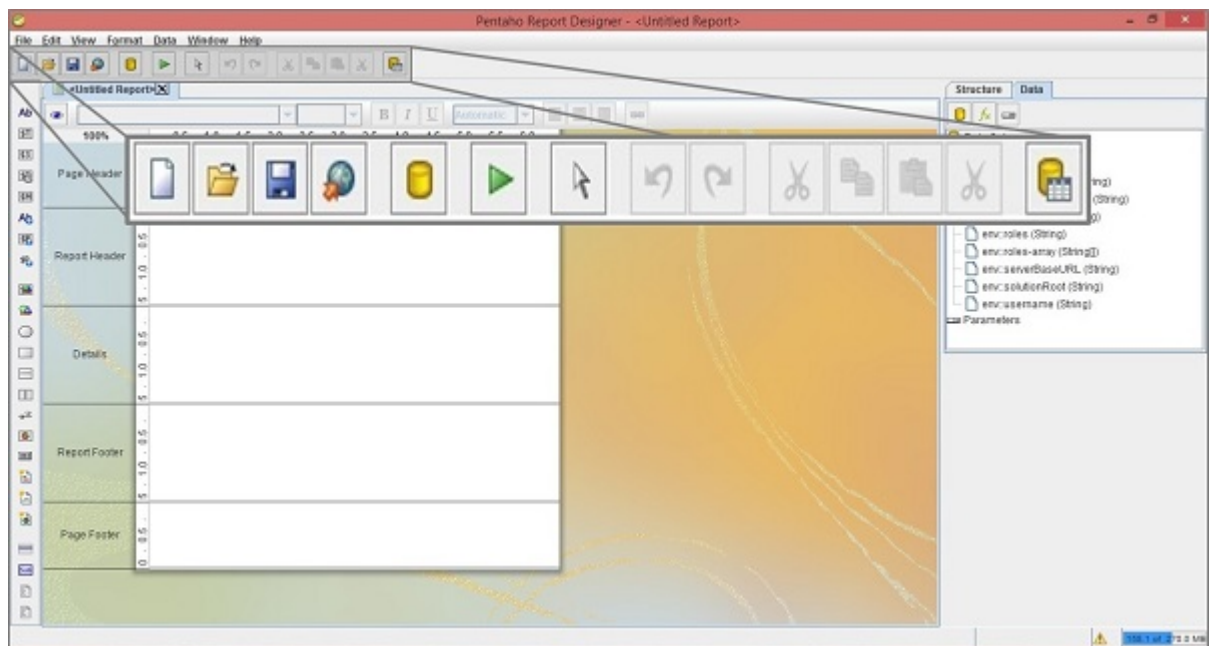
Pentaho Report Designer - <Untitled Report>

File Edit View Format Data Window Help

<Untitled Report>

100%

Automatic

Page Header

Report Header

Details

Report Footer

Page Footer

Structure Data

ring)

(String)

g)

env::roles (String)

env::roles-array (String[])

env::serverBaseURL (String)

env::solutionRoot (String)

env::username (String)

Parameters

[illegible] of 275.0 MiB